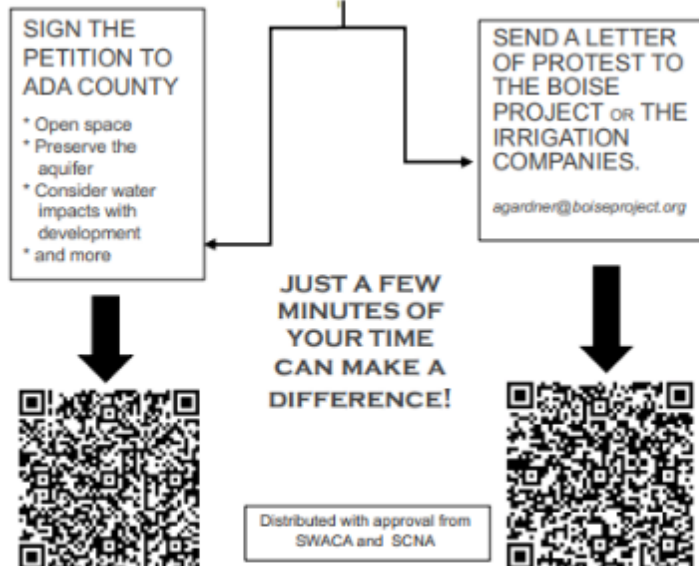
SIGN THE PETITION TO ADA COUNTY

* Open space
* Preserve the aquifer
* Consider water impacts with development
* and more

SEND A LETTER OF PROTEST TO THE BOISE PROJECT OR THE IRRIGATION COMPANIES.

agardner@boiseproject.org

JUST A FEW MINUTES OF YOUR TIME CAN MAKE A DIFFERENCE!

Distributed with approval from SWACA and SCNA